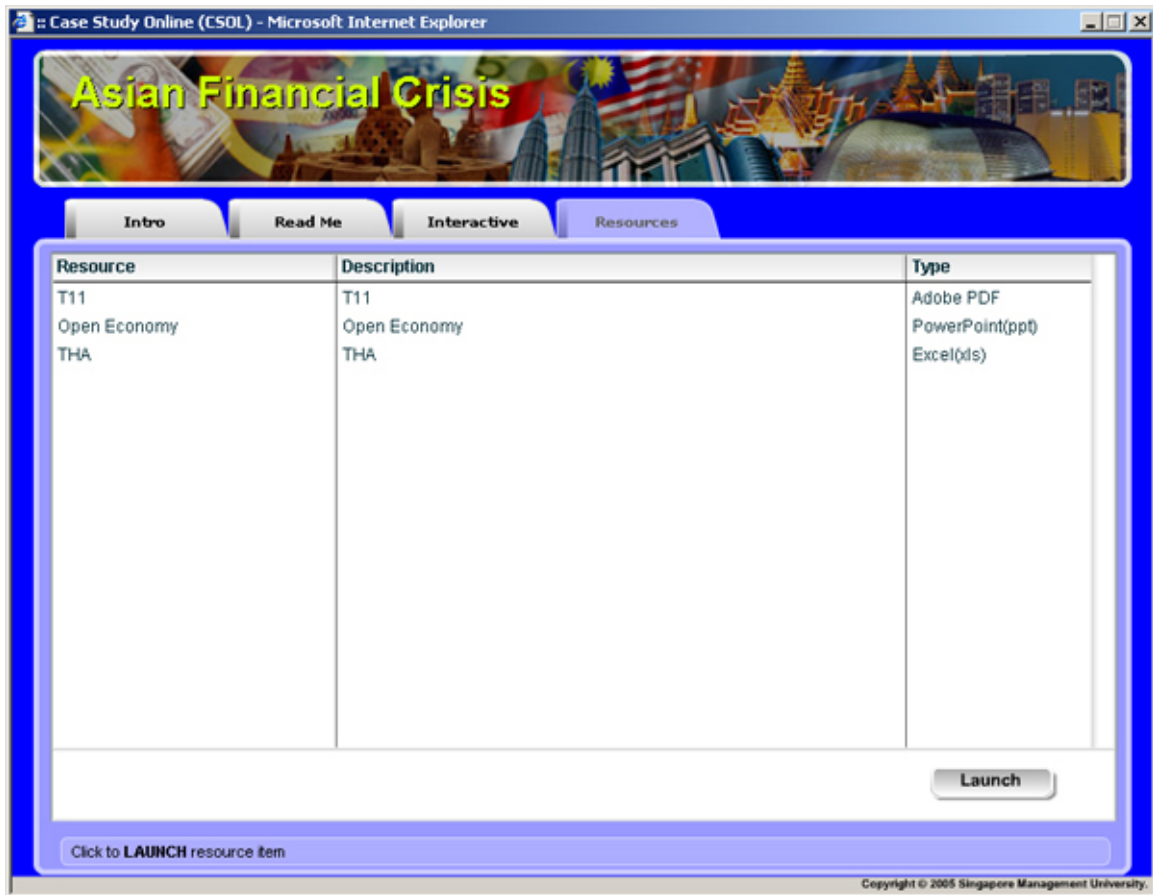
:: Case Study Online (CSOL) - Microsoft Internet Explorer

Asian Financial Crisis

Intro
Read Me
Interactive
Resources

| Resource | Description | Type |
|---|---|---|
| T11 | T11 | Adobe PDF |
| Open Economy | Open Economy | PowerPoint(ppt) |
| THA | THA | Excel(xls) |

Launch

Click to LAUNCH resource item

Copyright © 2005 Singapore Management University.